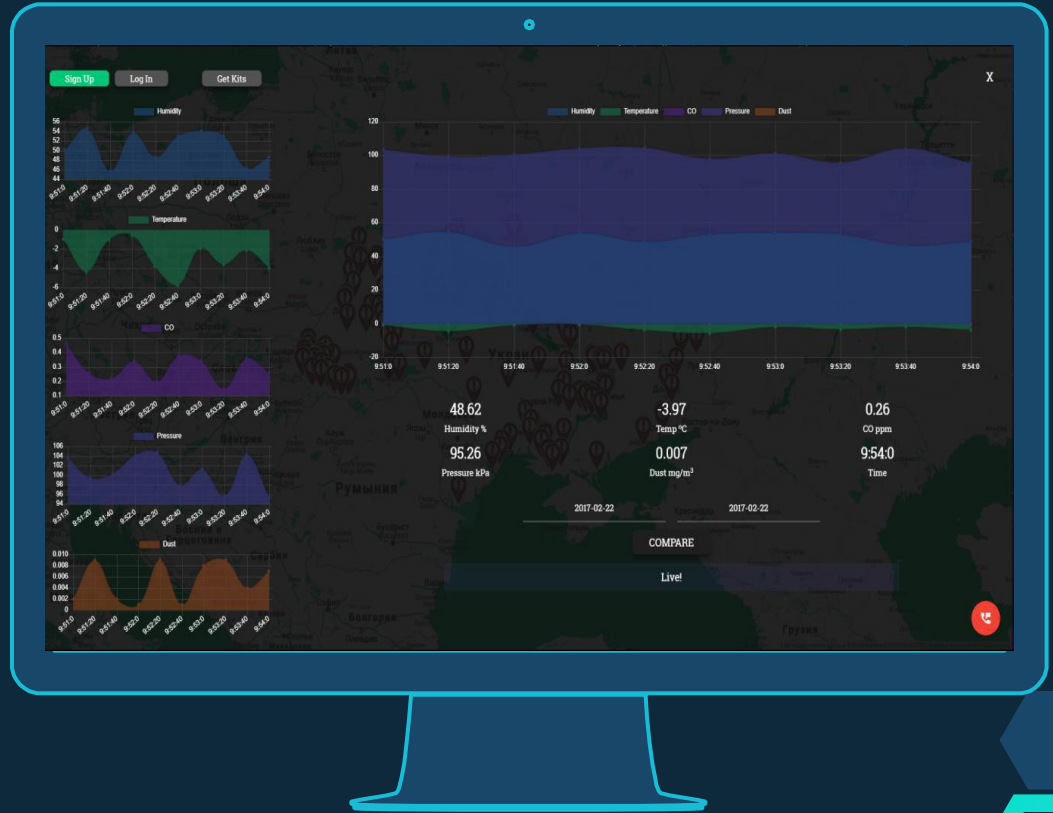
Sign Up Log In Get Kits

X

Humidity
56
54
52
50
48
46
44
9:51:0 9:51:20 9:51:40 9:52:0 9:52:20 9:52:40 9:53:0 9:53:20 9:53:40 9:54:0

Temperature
-2
-4
-6
9:51:0 9:51:20 9:51:40 9:52:0 9:52:20 9:52:40 9:53:0 9:53:20 9:53:40 9:54:0

CO
0.5
0.4
0.3
0.2
0.1
9:51:0 9:51:20 9:51:40 9:52:0 9:52:20 9:52:40 9:53:0 9:53:20 9:53:40 9:54:0

Pressure
106
104
102
100
98
96
94
9:51:0 9:51:20 9:51:40 9:52:0 9:52:20 9:52:40 9:53:0 9:53:20 9:53:40 9:54:0

Dust
0.010
0.008
0.006
0.004
0.002
0
9:51:0 9:51:20 9:51:40 9:52:0 9:52:20 9:52:40 9:53:0 9:53:20 9:53:40 9:54:0

Humidity Temperature CO Pressure Dust
120
100
80
60
40
20
0
-20
9:51:0 9:51:20 9:51:40 9:52:0 9:52:20 9:52:40 9:53:0 9:53:20 9:53:40 9:54:0

48.62
Humidity %

-3.97
Temp °C

0.26
CO ppm

95.26
Pressure kPa

0.007
Dust mg/m$^3$

9:54:0
Time

2017-02-22 2017-02-22

COMPARE

Live!